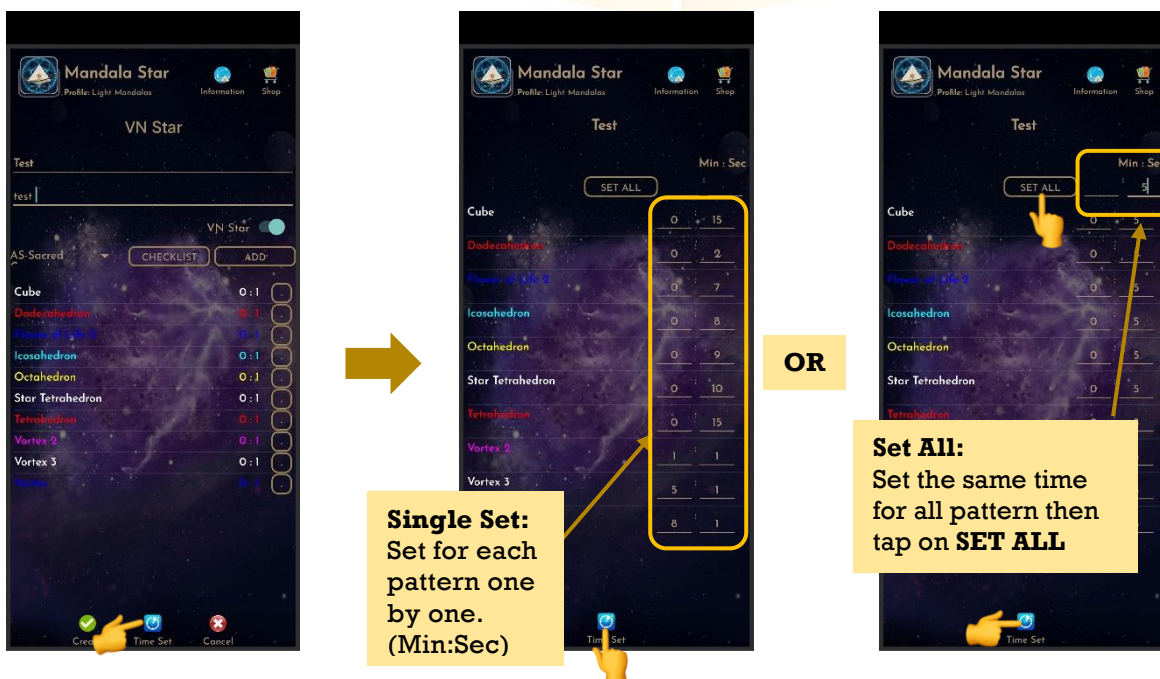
Mandala Star
Profile: Light Mandalas
Information
Shop

VN Star

Test

test

VN Star

AS-Sacred
CHECKLIST
ADD

| | |
|---|---|
| Cube | 0 : 1 |
| Dodecahedron | 0 : 1 |
| Flower of Life 2 | 0 : 1 |
| Icosahedron | 0 : 1 |
| Octahedron | 0 : 1 |
| Star Tetrahedron | 0 : 1 |
| Tetrahedron | 0 : 1 |
| Vortex 2 | 0 : 1 |
| Vortex 3 | 0 : 1 |
| Yantra | 0 : 1 |

Create
Time Set
Cancel

Mandala Star
Profile: Light Mandalas
Information
Shop

Test

Min : Sec

SET ALL

| | | |
|---|---|---|
| Cube | 0 | 15 |
| Dodecahedron | 0 | 2 |
| Flower of Life 2 | 0 | 7 |
| Icosahedron | 0 | 8 |
| Octahedron | 0 | 9 |
| Star Tetrahedron | 0 | 10 |
| Tetrahedron | 0 | 15 |
| Vortex 2 | 1 | 1 |
| Vortex 3 | 5 | 1 |
| | 8 | 1 |

Single Set:
Set for each pattern one by one. (Min:Sec)

Time Set

OR

Mandala Star
Profile: Light Mandalas
Information
Shop

Test

Min : Se

SET ALL

5

| | | |
|---|---|---|
| Cube | 0 | 5 |
| Dodecahedron | 0 | 5 |
| Flower of Life 2 | 0 | 5 |
| Icosahedron | 0 | 5 |
| Octahedron | 0 | 5 |
| Star Tetrahedron | 0 | 5 |
| Tetrahedron | | |

Set All:
Set the same time for all pattern then tap on SET ALL

Time Set